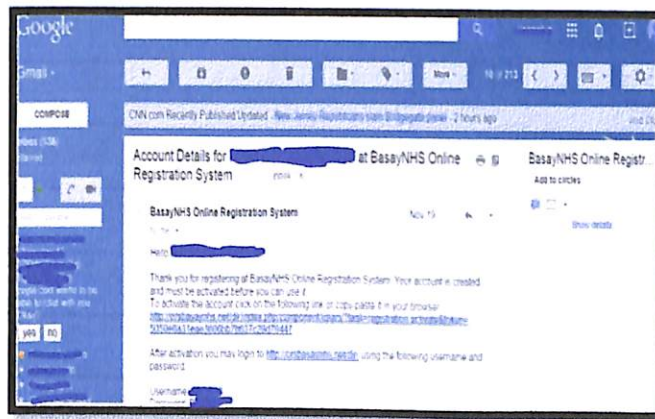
Google

Gmail

COMPOSE

More

10 of 213

CNN.com Recently Published/Updated - New Jersey Republicans slam Bridgegate panel - 2 hours ago

Account Details for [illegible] at BasayNHS Online Registration System

BasayNHS Online Registration System

Nov 15

Hello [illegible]

Thank you for registering at BasayNHS Online Registration System. Your account is created and must be activated before you can use it.
To activate the account click on the following link or copy-paste it in your browser:
http://onlinebasaynhs.net/index.php?option=com_users&task=registration.activate&token=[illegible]

After activation you may login to http://onlinebasaynhs.net/ using the following username and password:

Username: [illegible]
Password: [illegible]

BasayNHS Online Registr

Add to circles

Show details

yes no